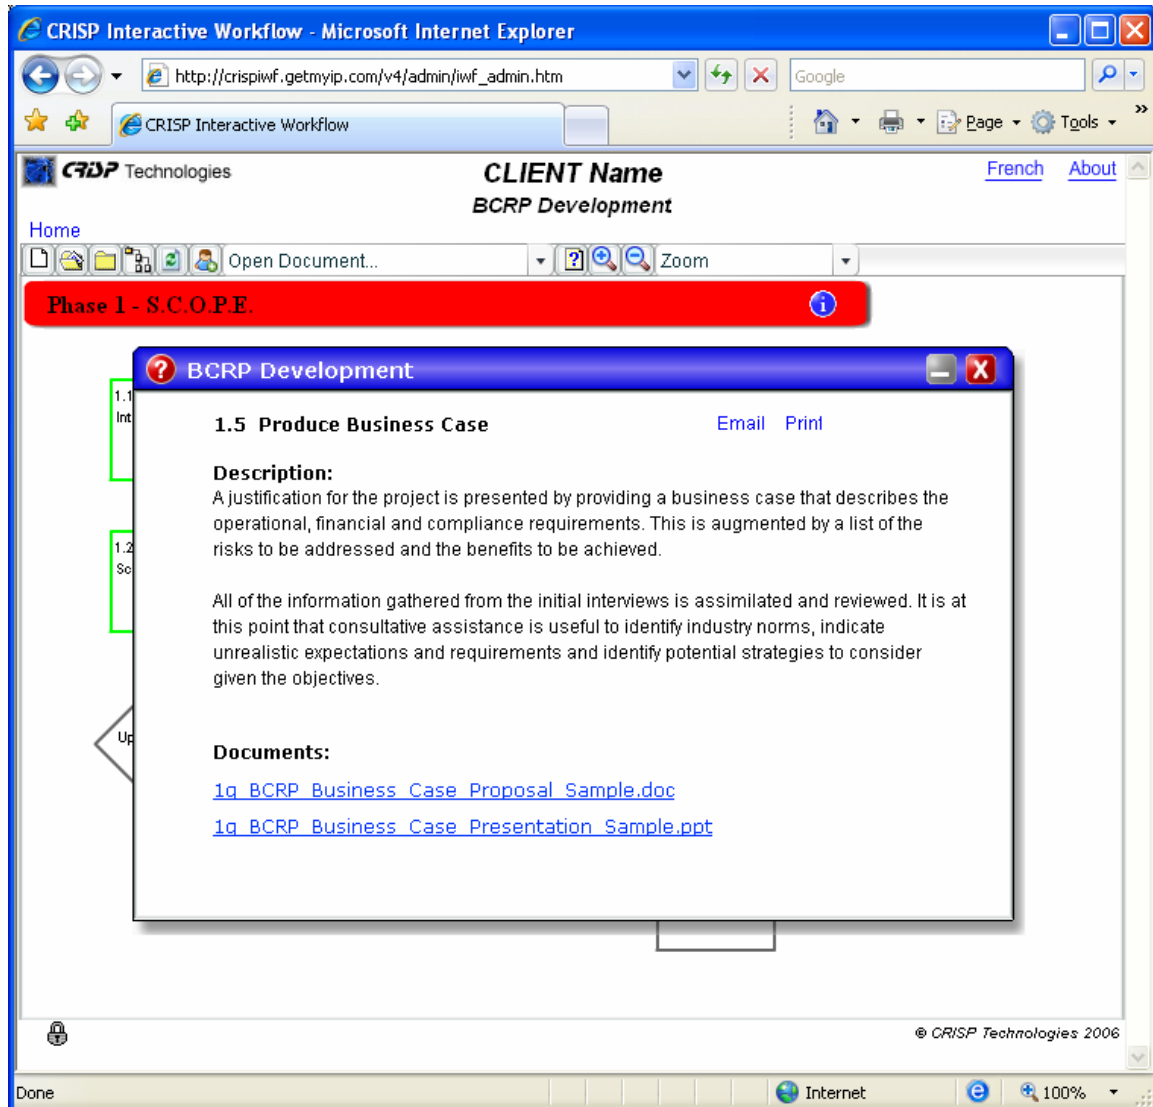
CRISP Interactive Workflow - Microsoft Internet Explorer

http://crispiwf.getmyip.com/v4/admin/iwf_admin.htm

Google

CRISP Interactive Workflow

Page Tools

CRISP Technologies

CLIENT Name

BCRP Development

French About

Home

Open Document...

Zoom

Phase 1 - S.C.O.P.E.

1.1
Int

1.2
Sc

Up

BCRP Development

1.5 Produce Business Case

Email Print

Description:
A justification for the project is presented by providing a business case that describes the operational, financial and compliance requirements. This is augmented by a list of the risks to be addressed and the benefits to be achieved.

All of the information gathered from the initial interviews is assimilated and reviewed. It is at this point that consultative assistance is useful to identify industry norms, indicate unrealistic expectations and requirements and identify potential strategies to consider given the objectives.

Documents:

1g_BCRP_Business_Case_Proposal_Sample.doc

1g_BCRP_Business_Case_Presentation_Sample.ppt

© CRISP Technologies 2006

Done

Internet

100%